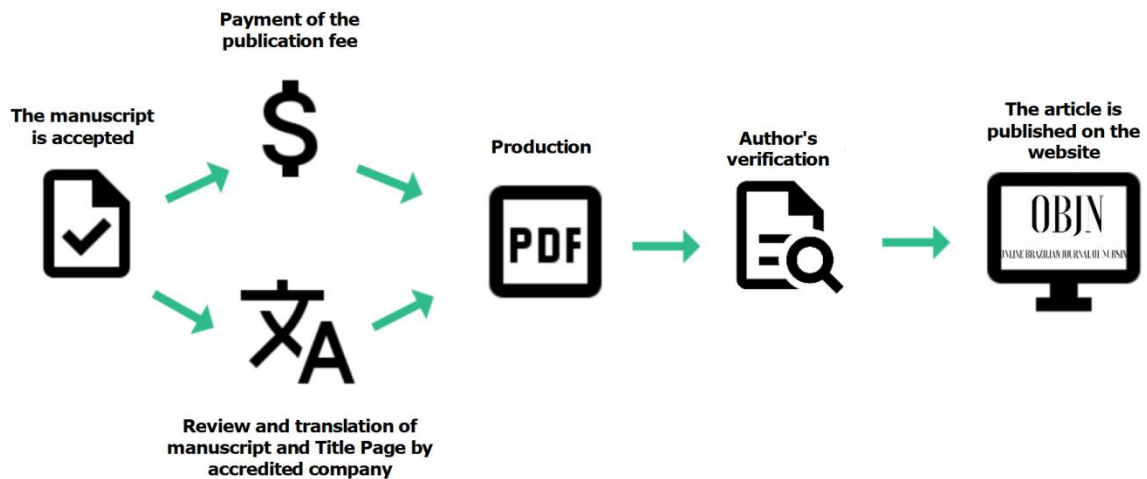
The manuscript is accepted

Payment of the publication fee

$

Review and translation of manuscript and Title Page by accredited company

Production

PDF

Author's verification

The article is published on the website

OBJN

ONLINE BRAZILIAN JOURNAL OF NURSING